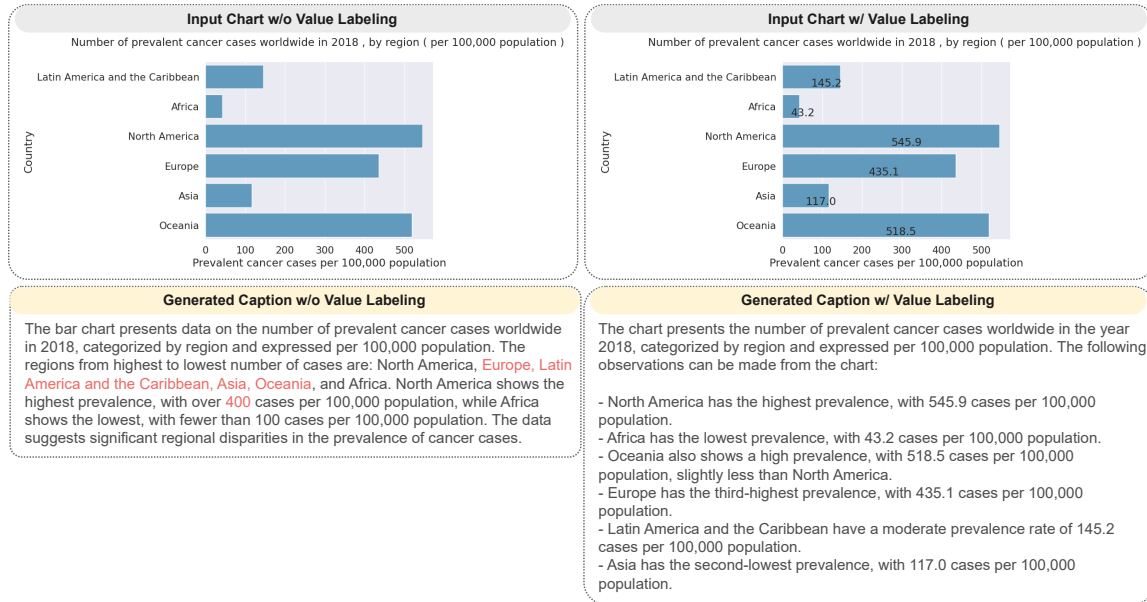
Input Chart w/o Value Labeling

Number of prevalent cancer cases worldwide in 2018 , by region ( per 100,000 population )

Country

Latin America and the Caribbean
Africa
North America
Europe
Asia
Oceania

0 100 200 300 400 500

Prevalent cancer cases per 100,000 population

Input Chart w/ Value Labeling

Number of prevalent cancer cases worldwide in 2018 , by region ( per 100,000 population )

Country

Latin America and the Caribbean 145.2
Africa 43.2
North America 545.9
Europe 435.1
Asia 117.0
Oceania 518.5

0 100 200 300 400 500

Prevalent cancer cases per 100,000 population

Generated Caption w/o Value Labeling

The bar chart presents data on the number of prevalent cancer cases worldwide in 2018, categorized by region and expressed per 100,000 population. The regions from highest to lowest number of cases are: North America, Europe, Latin America and the Caribbean, Asia, Oceania, and Africa. North America shows the highest prevalence, with over 400 cases per 100,000 population, while Africa shows the lowest, with fewer than 100 cases per 100,000 population. The data suggests significant regional disparities in the prevalence of cancer cases.

Generated Caption w/ Value Labeling

The chart presents the number of prevalent cancer cases worldwide in the year 2018, categorized by region and expressed per 100,000 population. The following observations can be made from the chart:

- North America has the highest prevalence, with 545.9 cases per 100,000 population.
- Africa has the lowest prevalence, with 43.2 cases per 100,000 population.
- Oceania also shows a high prevalence, with 518.5 cases per 100,000 population, slightly less than North America.
- Europe has the third-highest prevalence, with 435.1 cases per 100,000 population.
- Latin America and the Caribbean have a moderate prevalence rate of 145.2 cases per 100,000 population.
- Asia has the second-lowest prevalence, with 117.0 cases per 100,000 population.